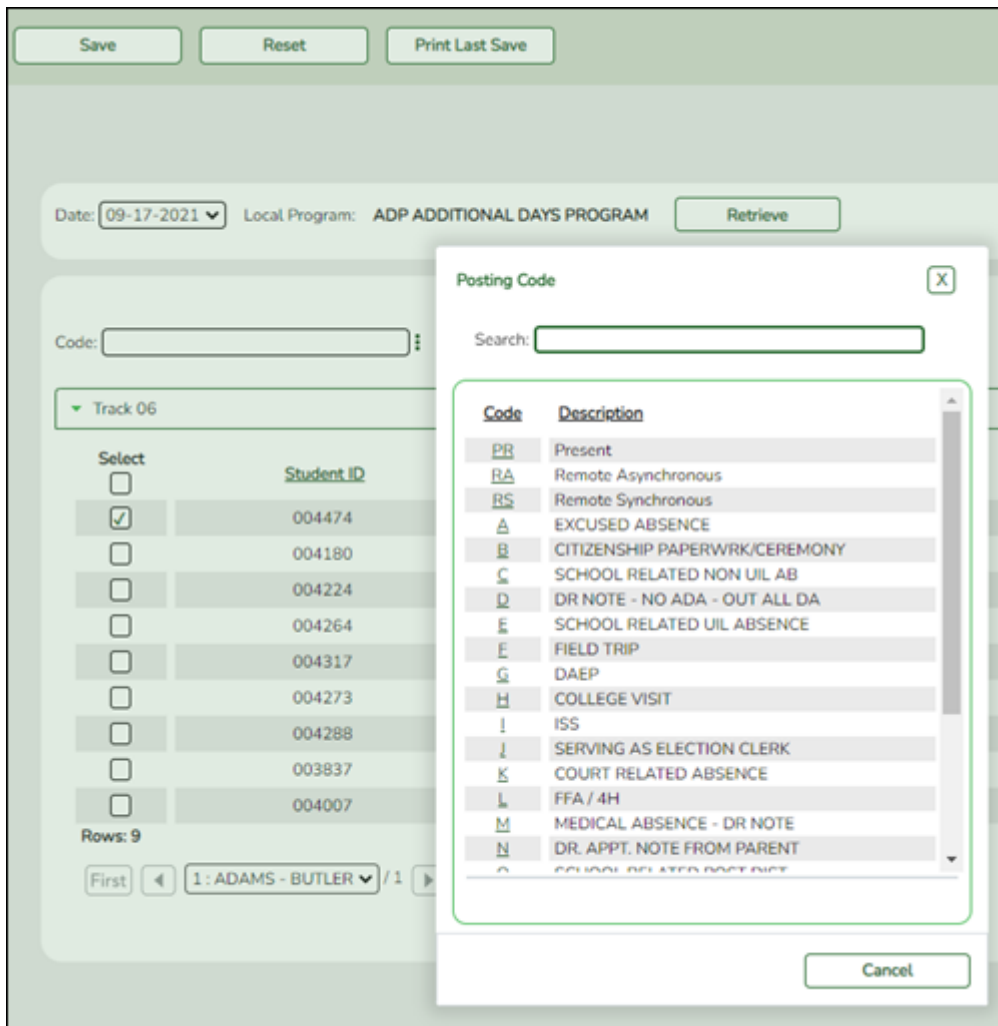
Save Reset Print Last Save

Date: 09-17-2021 Local Program: ADP ADDITIONAL DAYS PROGRAM Retrieve

Code:

Track 06

| Select | Student ID |
|---|---|
| ☐ | |
| ☑ | 004474 |
| ☐ | 004180 |
| ☐ | 004224 |
| ☐ | 004264 |
| ☐ | 004317 |
| ☐ | 004273 |
| ☐ | 004288 |
| ☐ | 003837 |
| ☐ | 004007 |

Rows: 9

First 1 : ADAMS - BUTLER /1

Posting Code X

Search:

| Code | Description |
|---|---|
| PR | Present |
| RA | Remote Asynchronous |
| RS | Remote Synchronous |
| A | EXCUSED ABSENCE |
| B | CITIZENSHIP PAPERWRK/CEREMONY |
| C | SCHOOL RELATED NON UIL AB |
| D | DR NOTE - NO ADA - OUT ALL DA |
| E | SCHOOL RELATED UIL ABSENCE |
| F | FIELD TRIP |
| G | DAEP |
| H | COLLEGE VISIT |
| I | ISS |
| J | SERVING AS ELECTION CLERK |
| K | COURT RELATED ABSENCE |
| L | FFA / 4H |
| M | MEDICAL ABSENCE - DR NOTE |
| N | DR. APPT. NOTE FROM PARENT |
| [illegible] | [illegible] |

Cancel